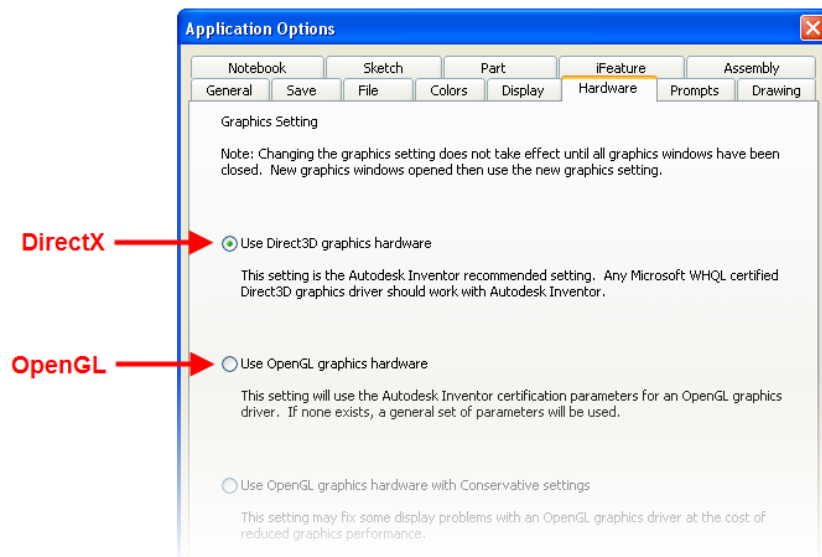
Application Options

Notebook | Sketch | Part | iFeature | Assembly

General | Save | File | Colors | Display | Hardware | Prompts | Drawing

Graphics Setting

Note: Changing the graphics setting does not take effect until all graphics windows have been closed. New graphics windows opened then use the new graphics setting.

DirectX

Use Direct3D graphics hardware

This setting is the Autodesk Inventor recommended setting. Any Microsoft WHQL certified Direct3D graphics driver should work with Autodesk Inventor.

OpenGL

Use OpenGL graphics hardware

This setting will use the Autodesk Inventor certification parameters for an OpenGL graphics driver. If none exists, a general set of parameters will be used.

Use OpenGL graphics hardware with Conservative settings

This setting may fix some display problems with an OpenGL graphics driver at the cost of reduced graphics performance.